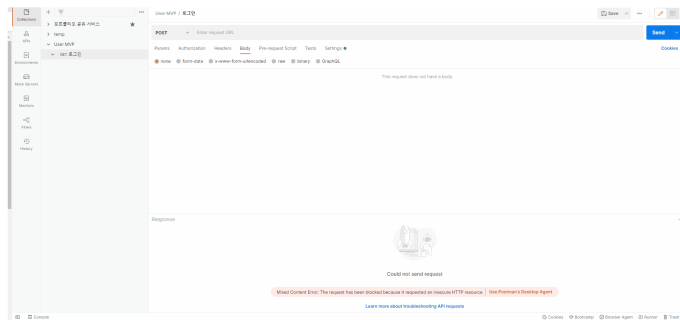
Collections
APIs
Environments
Mock Servers
Monitors
Flows
History

포트폴리오 공유 서비스
temp
User MVP
GET 로그인

User MVP / 로그인

Save

POST
Enter request URL
Send

Params Authorization Headers Body Pre-request Script Tests Settings
Cookies

none form-data x-www-form-urlencoded raw binary GraphQL

This request does not have a body

Response

Could not send request

Mixed Content Error: The request has been blocked because it requested an insecure HTTP resource | Use Postman's Desktop Agent

Learn more about troubleshooting API requests

Console
Cookies Bootcamp Browser Agent Runner Trash